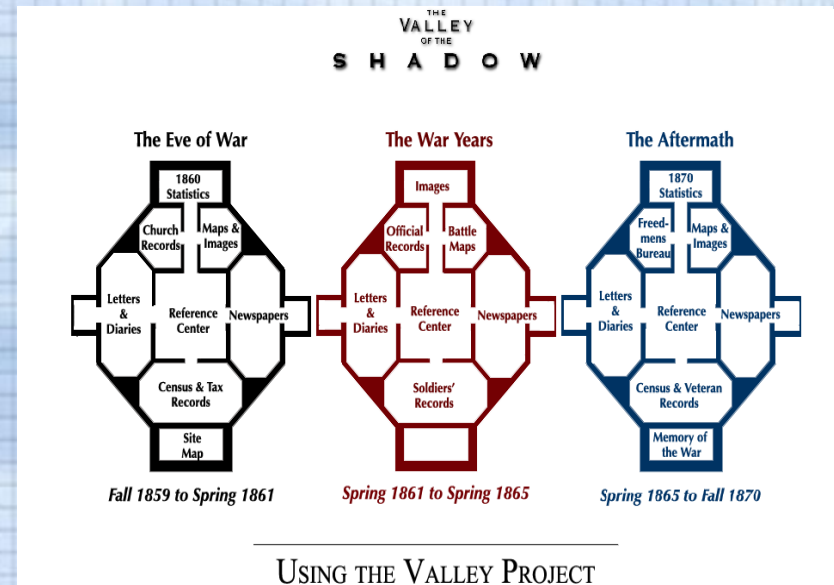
THE
VALLEY
OF THE
SHADOW

The Eve of War

1860 Statistics

Church Records

Maps & Images

Letters & Diaries

Reference Center

Newspapers

Census & Tax Records

Site Map

Fall 1859 to Spring 1861

The War Years

Images

Official Records

Battle Maps

Letters & Diaries

Reference Center

Newspapers

Soldiers' Records

Spring 1861 to Spring 1865

The Aftermath

1870 Statistics

Freedmens Bureau

Maps & Images

Letters & Diaries

Reference Center

Newspapers

Census & Veteran Records

Memory of the War

Spring 1865 to Fall 1870

USING THE VALLEY PROJECT